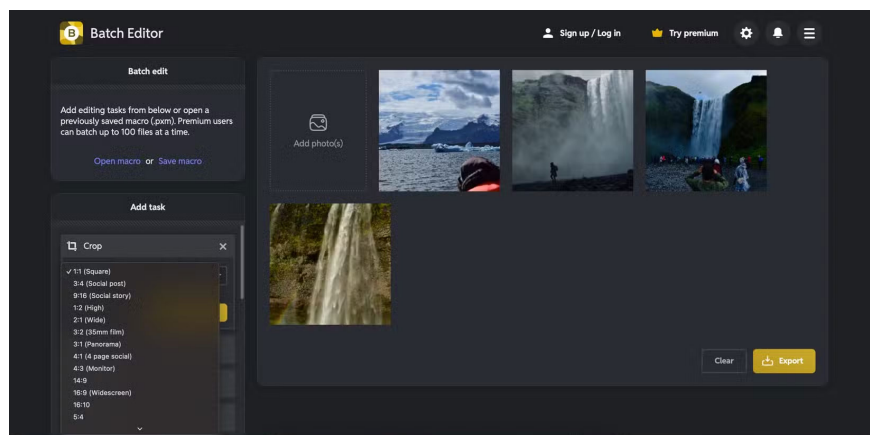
Batch Editor

Sign up / Log in

Try premium

Batch edit

Add editing tasks from below or open a previously saved macro (.pxm). Premium users can batch up to 100 files at a time.

Open macro or Save macro

Add task

Crop

✓ 1:1 (Square)
3:4 (Social post)
9:16 (Social story)
1:2 (High)
2:1 (Wide)
3:2 (35mm film)
3:1 (Panorama)
4:1 (4 page social)
4:3 (Monitor)
14:9
16:9 (Widescreen)
16:10
5:4

Add photo(s)

Clear

Export